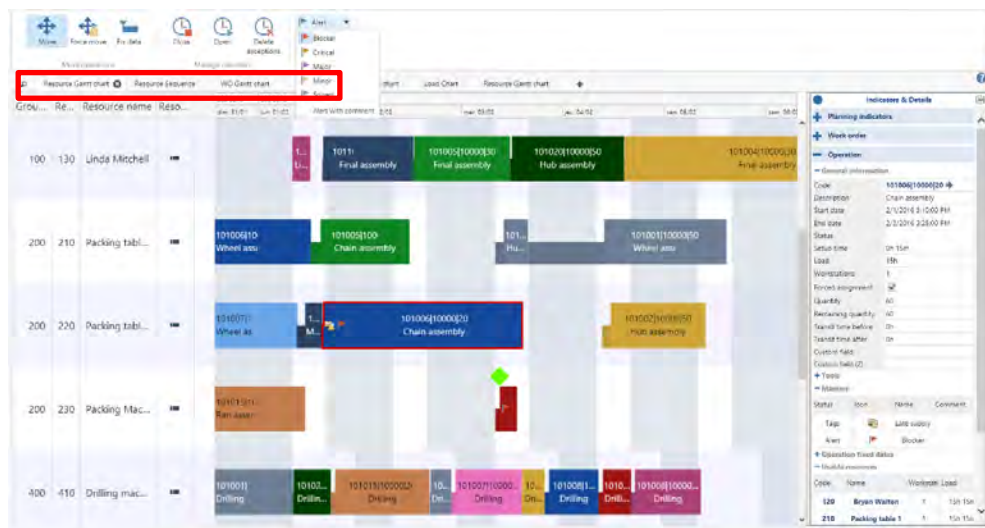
Move Force move Fix date
Modifications
Close Open Delete exceptions
Manage operation
Alert
Blocker
Critical
Major
Minor
Severe
Alert with comment

Resource Gantt chart Resource Sequence WO Gantt chart
chart Load Chart Resource Gantt chart

Grou... Re... Resource name Reso...

100 130 Linda Mitchell
1...
1011
Final assembly
101005|10000|50
Final assembly
101020|10000|50
Hub assembly
101004|10000|30
Final assembly

200 210 Packing tabl...
101006|10
Wheel ass
101005|100
Chain assembly
101
Hu...
101001|10000|50
Wheel ass

200 220 Packing tabl...
101007
Wheel as
M...
101006|10000|20
Chain assembly
101002|10000|50
Hub assembly

200 230 Packing Mac...
101019
Rim asse

400 410 Drilling mac...
101001
Drilling
10103...
Drillin...
101015|10000|3
Drilling
10...
Dri...
101007|10000...
Drilling
Dr...
101008
Drilling
101...
Dri...
101009|...
Drilling

Indicators & Details
Planning indicators
Work order
Operation
General information
Code 101006|10000|20
Description Chain assembly
Start date 2/1/2016 3:10:00 PM
End date 2/2/2016 3:28:00 PM
Status
Setup time 0h 15m
Load 15h
Workstations 1
Forced assignment
Quantity 40
Remaining quantity 40
Transit time before 0h
Transit time after 0h
Custom field
Custom field (2)
Tasks
Markers
Status Icon Name Comment
Tags Late supply
Alert Blocker
Operation fixed dates
Workstations
Code Name Workstat Load
120 Bryan Walters 1 15h 15m
210 Packing table 1 1 15h 15m